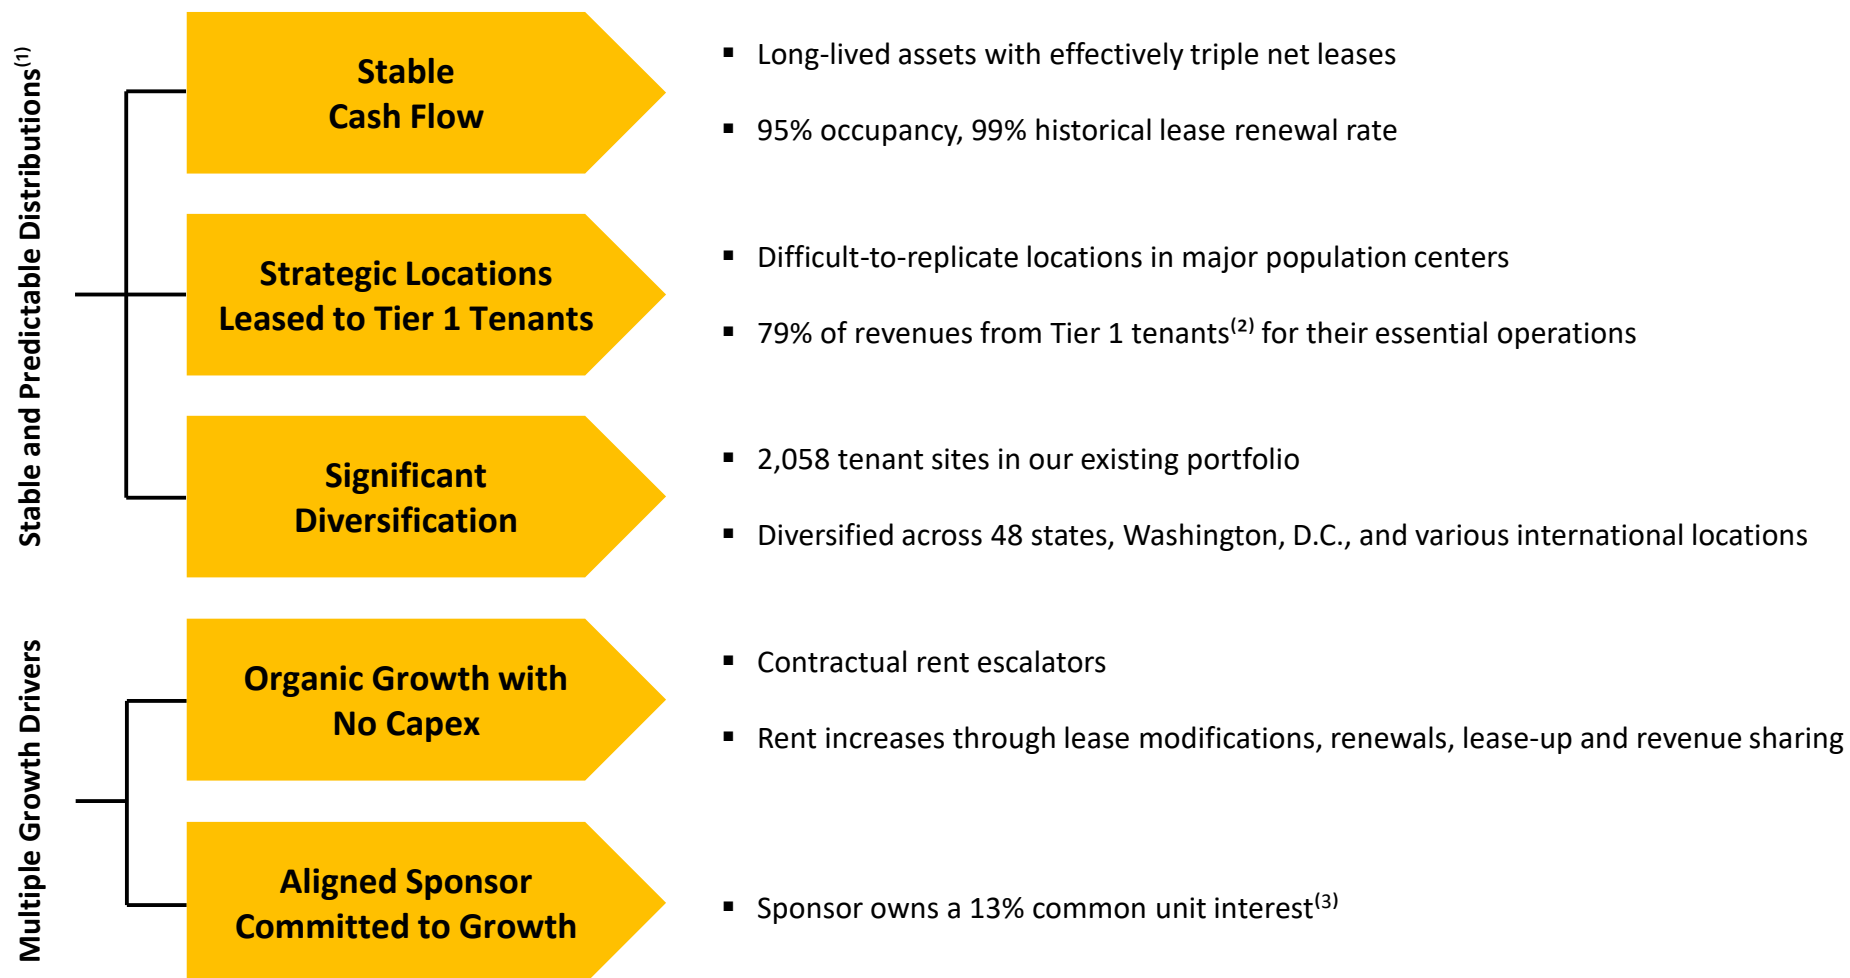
Stable and Predictable Distributions$^{(1)}$

Stable Cash Flow

- Long-lived assets with effectively triple net leases
- 95% occupancy, 99% historical lease renewal rate

Strategic Locations Leased to Tier 1 Tenants

- Difficult-to-replicate locations in major population centers
- 79% of revenues from Tier 1 tenants$^{(2)}$ for their essential operations

Significant Diversification

- 2,058 tenant sites in our existing portfolio
- Diversified across 48 states, Washington, D.C., and various international locations

Multiple Growth Drivers

Organic Growth with No Capex

- Contractual rent escalators
- Rent increases through lease modifications, renewals, lease-up and revenue sharing

Aligned Sponsor Committed to Growth

- Sponsor owns a 13% common unit interest$^{(3)}$